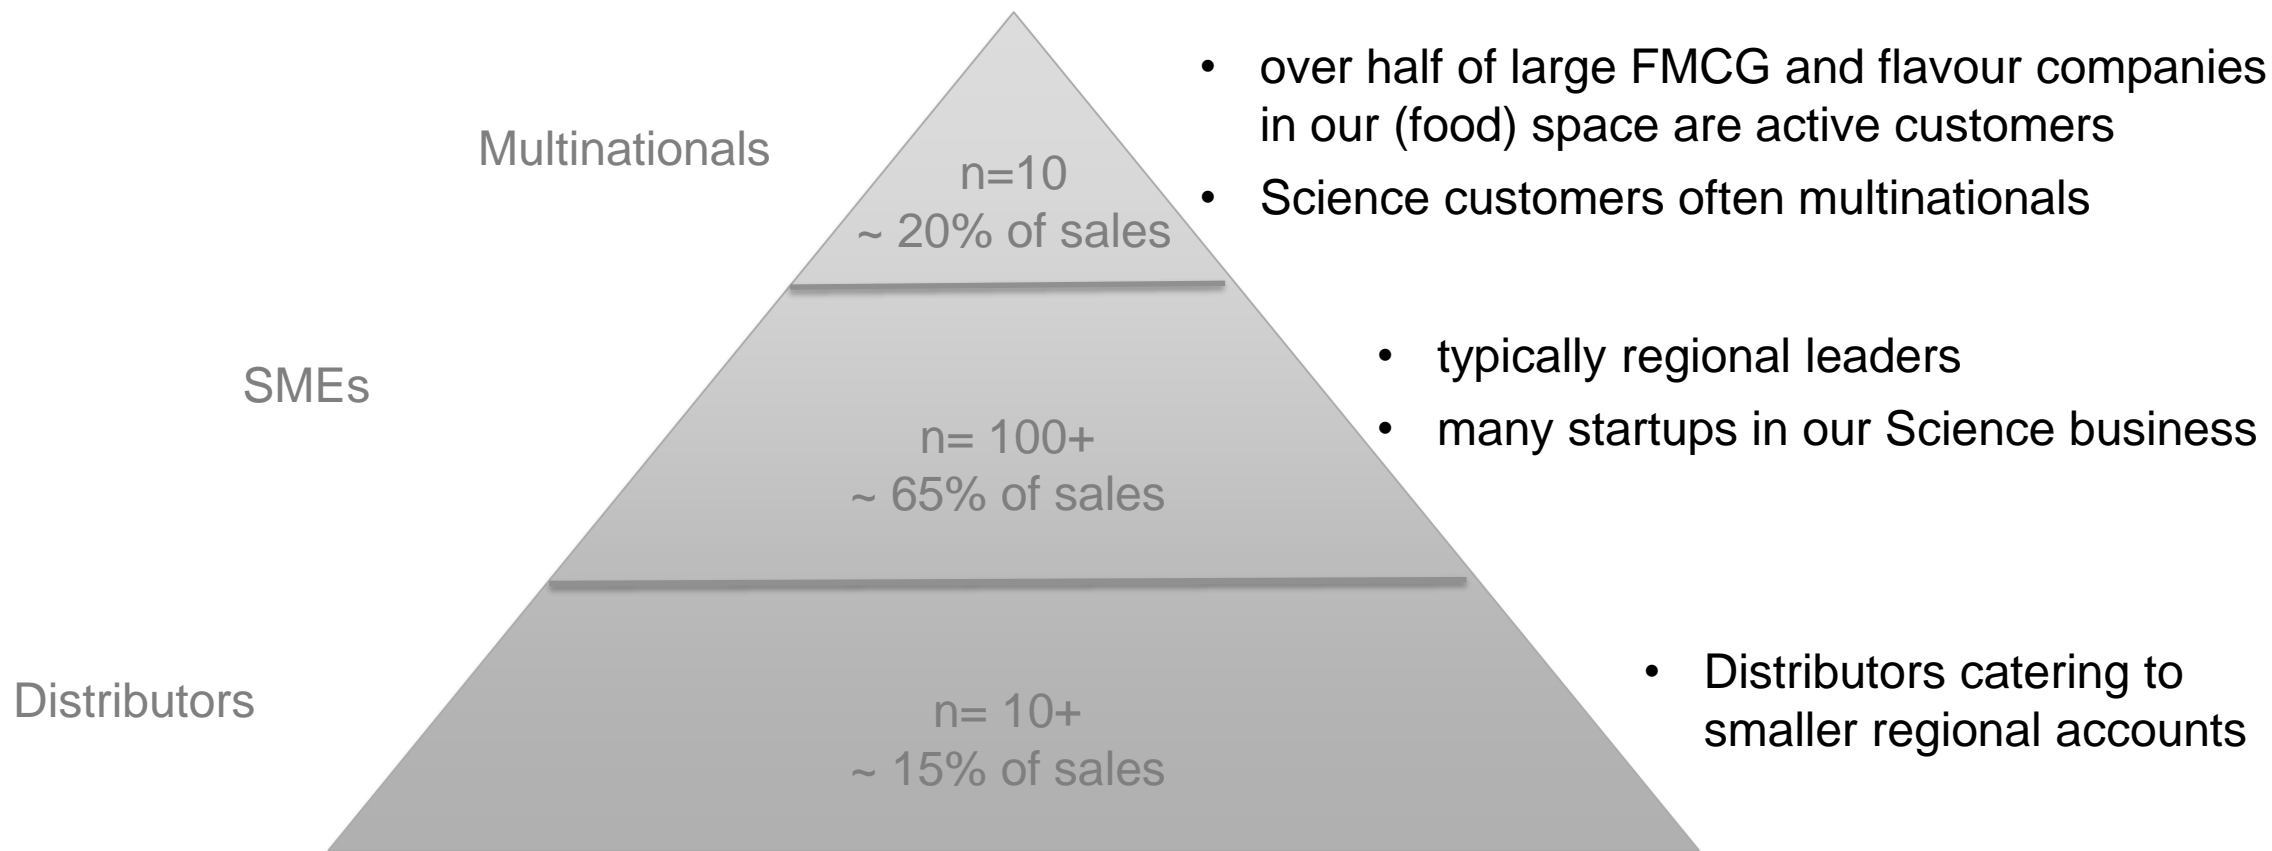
Multinationals

n=10
~ 20% of sales

- over half of large FMCG and flavour companies in our (food) space are active customers
- Science customers often multinationals

SMEs

n= 100+
~ 65% of sales

- typically regional leaders
- many startups in our Science business

Distributors

n= 10+
~ 15% of sales

- Distributors catering to smaller regional accounts